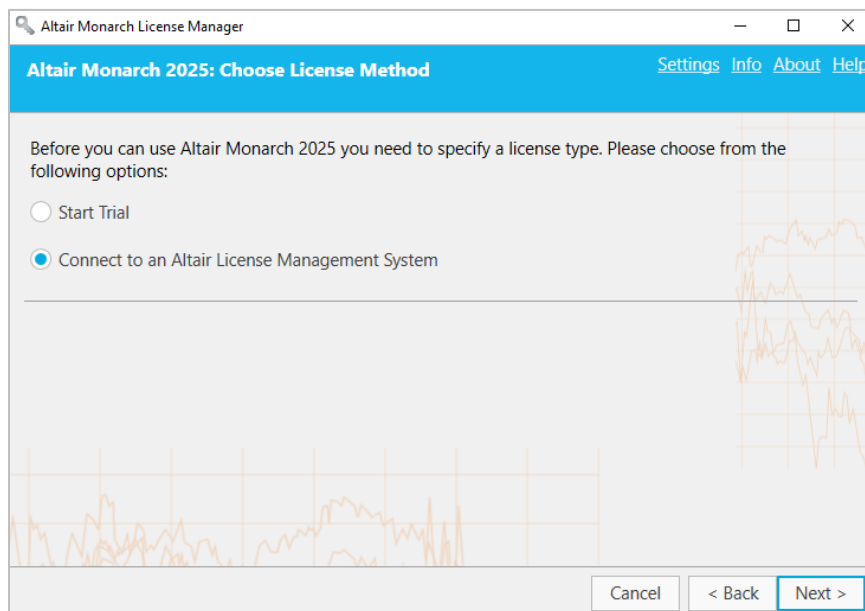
Altair Monarch License Manager

Altair Monarch 2025: Choose License Method

Settings Info About Help

Before you can use Altair Monarch 2025 you need to specify a license type. Please choose from the following options:

Start Trial

Connect to an Altair License Management System

Cancel
< Back
Next >